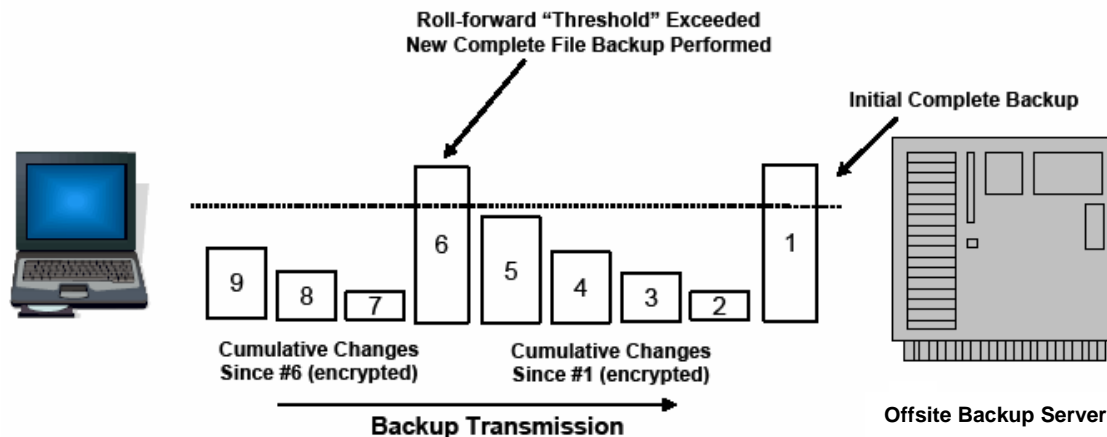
Roll-forward "Threshold" Exceeded
New Complete File Backup Performed

Initial Complete Backup

9

8

7

6

5

4

3

2

1

Cumulative Changes
Since #6 (encrypted)

Cumulative Changes
Since #1 (encrypted)

Backup Transmission

Offsite Backup Server